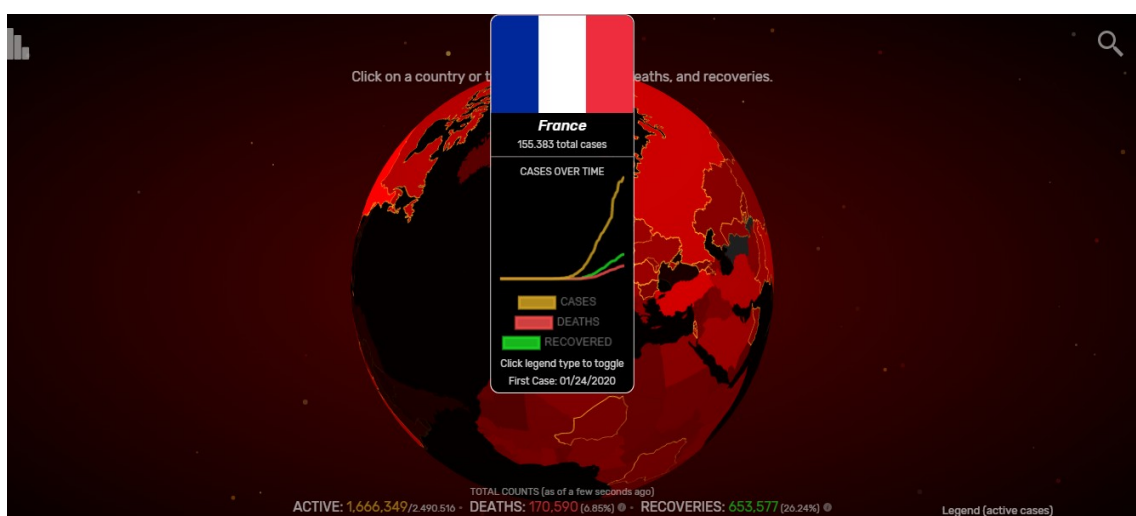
Click on a country or t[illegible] deaths, and recoveries.

France
155.383 total cases

CASES OVER TIME

CASES
DEATHS
RECOVERED

Click legend type to toggle
First Case: 01/24/2020

TOTAL COUNTS (as of a few seconds ago)
ACTIVE: 1,666,349/2.490.516 · DEATHS: 170,590 (6.85%) · RECOVERIES: 653,577 (26.24%)

Legend (active cases)